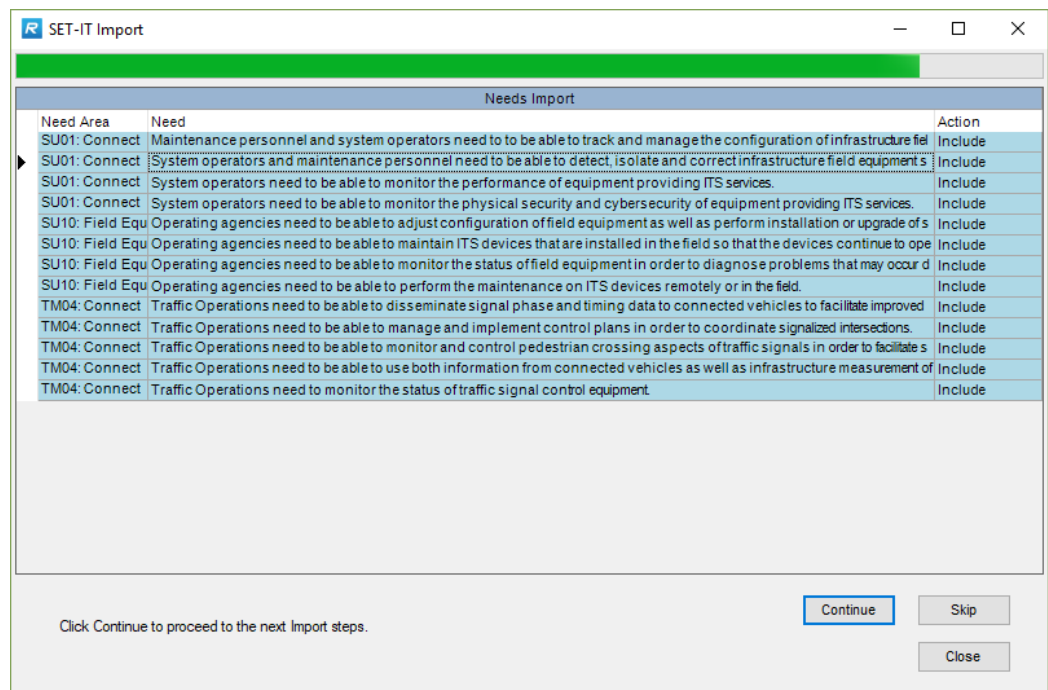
SET-IT Import

Needs Import

| Need Area | Need | Action |
|---|---|---|
| SU01: Connect | Maintenance personnel and system operators need to to be able to track and manage the configuration of infrastructure fiel | Include |
| SU01: Connect | System operators and maintenance personnel need to be able to detect, isolate and correct infrastructure field equipment s | Include |
| SU01: Connect | System operators need to be able to monitor the performance of equipment providing ITS services. | Include |
| SU01: Connect | System operators need to be able to monitor the physical security and cybersecurity of equipment providing ITS services. | Include |
| SU10: Field Equ | Operating agencies need to be able to adjust configuration of field equipment as well as perform installation or upgrade of s | Include |
| SU10: Field Equ | Operating agencies need to be able to maintain ITS devices that are installed in the field so that the devices continue to ope | Include |
| SU10: Field Equ | Operating agencies need to be able to monitor the status of field equipment in order to diagnose problems that may occur d | Include |
| SU10: Field Equ | Operating agencies need to be able to perform the maintenance on ITS devices remotely or in the field. | Include |
| TM04: Connect | Traffic Operations need to be able to disseminate signal phase and timing data to connected vehicles to facilitate improved | Include |
| TM04: Connect | Traffic Operations need to be able to manage and implement control plans in order to coordinate signalized intersections. | Include |
| TM04: Connect | Traffic Operations need to be able to monitor and control pedestrian crossing aspects of traffic signals in order to facilitate s | Include |
| TM04: Connect | Traffic Operations need to be able to use both information from connected vehicles as well as infrastructure measurement of | Include |
| TM04: Connect | Traffic Operations need to monitor the status of traffic signal control equipment. | Include |

Click Continue to proceed to the next Import steps.

Continue

Skip

Close